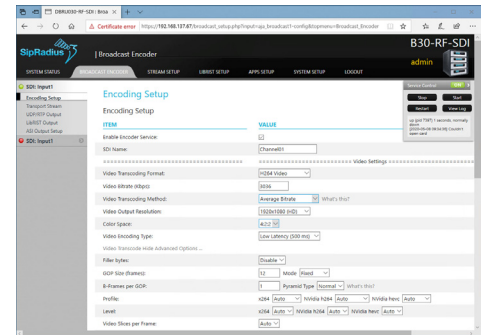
DBRU030-RF-SDI | Broa ×  +

Certificate error  https://192.168.137.67/broadcast_setup.php?input=sdi_broadcast1-config&topmenu=Broadcast_Encoder

SipRadius | Broadcast Encoder

B30-RF-SDI

admin

SYSTEM STATUS   BROADCAST ENCODER   STREAM SETUP   LIBRIST SETUP   APPS SETUP   SYSTEM SETUP   LOGOUT

SDI: Input1
Encoding Setup
Transport Stream
UDP/RTP Output
LibRIST Output
ASI Output Setup
SDI: Input1

Service Control
Stop   Start
Restart   View Log
up (pid 7597) 1 seconds, normally down
2020-05-08 18:54:03 Couldn't open card

Encoding Setup

Encoding Setup

| ITEM | VALUE |
|---|---|
| Enable Encoder Service: | ☑ |
| SDI Name: | Channel01 |
| ============================== | ============ Video Settings ============ |
| Video Transcoding Format: | H264 Video |
| Video Bitrate (Kbps): | 3036 |
| Video Transcoding Method: | Average Bitrate   What's this? |
| Video Output Resolution: | 1920x1080 (HD) |
| Color Space: | 4:2:2 |
| Video Encoding Type: | Low Latency (500 ms) |
| Video Transcode Hide Advanced Options... | |
| Filler bytes: | Disable |
| GOP Size (frames): | 12   Mode: Fixed |
| B-Frames per GOP: | 1   Pyramid Type: Normal   What's this? |
| Profile: | x264 Auto   NVidia h264 Auto   NVidia hevc Auto |
| Level: | x264 Auto   NVidia h264 Auto   NVidia hevc Auto |
| Video Slices per Frame: | Auto |